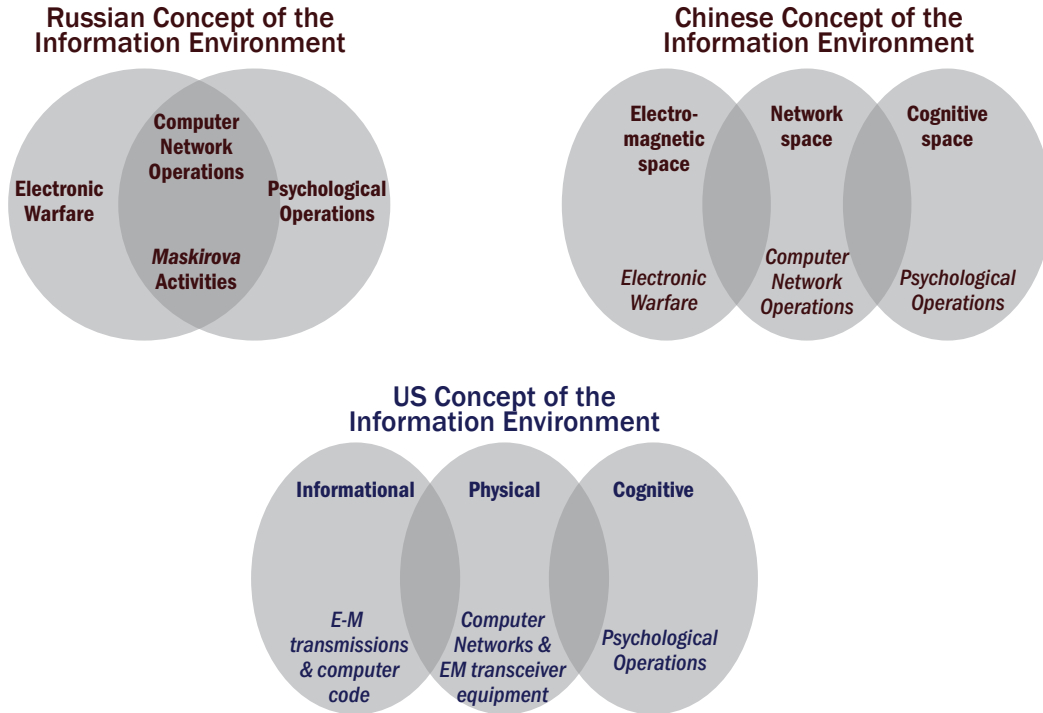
Russian Concept of the Information Environment

Computer Network Operations

Electronic Warfare

Psychological Operations

*Maskirova* Activities

Chinese Concept of the Information Environment

Electromagnetic space

Network space

Cognitive space

*Electronic Warfare*

*Computer Network Operations*

*Psychological Operations*

US Concept of the Information Environment

Informational

Physical

Cognitive

*E-M transmissions & computer code*

*Computer Networks & EM transceiver equipment*

*Psychological Operations*